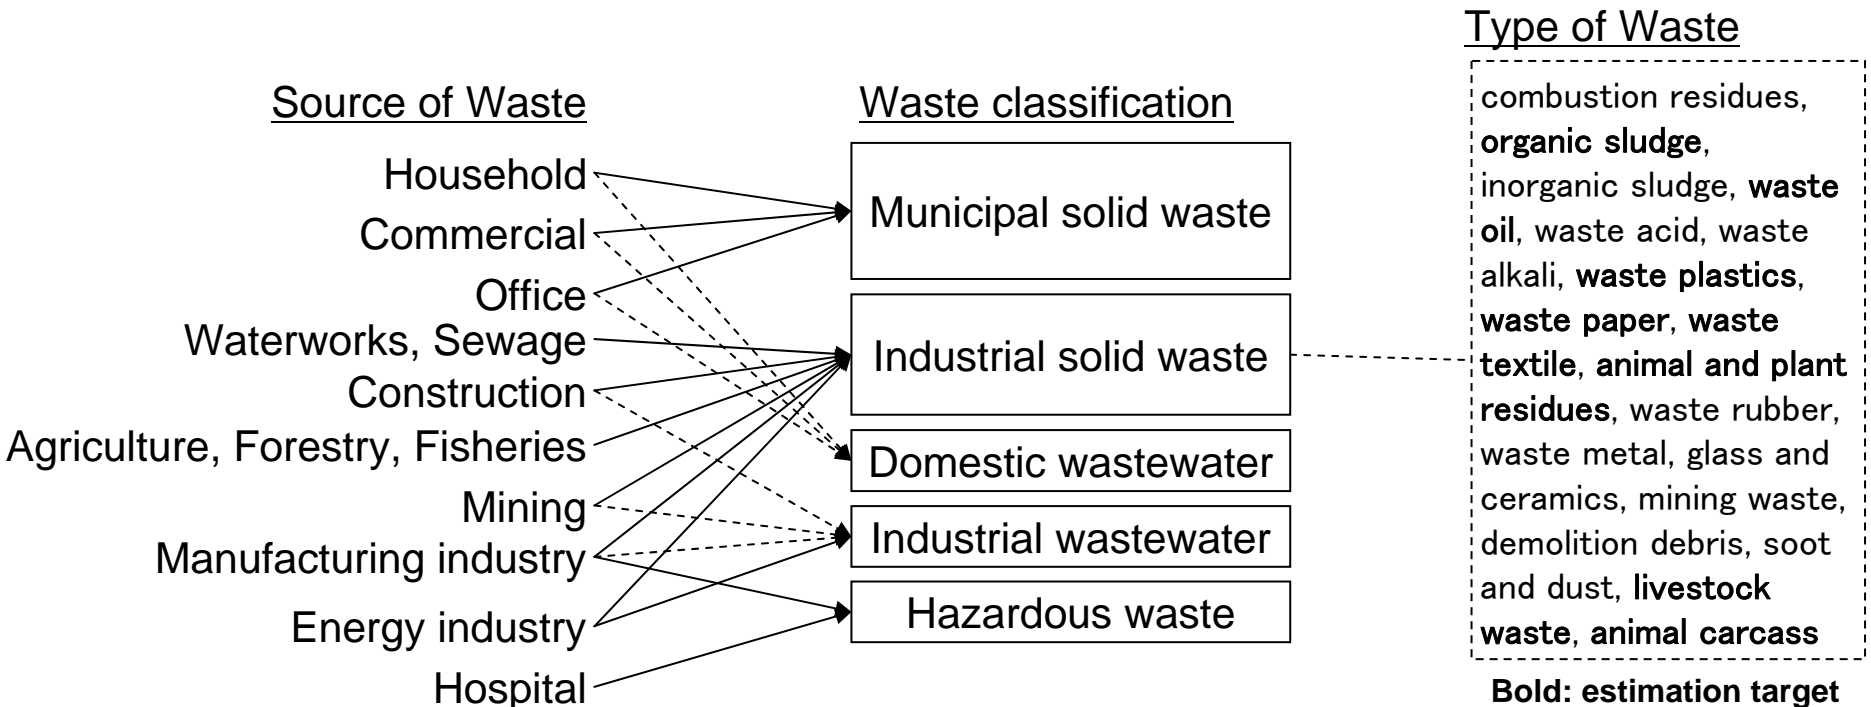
Source of Waste

Household
Commercial
Office
Waterworks, Sewage
Construction
Agriculture, Forestry, Fisheries
Mining
Manufacturing industry
Energy industry
Hospital

Waste classification

Municipal solid waste
Industrial solid waste
Domestic wastewater
Industrial wastewater
Hazardous waste

Type of Waste

combustion residues, organic sludge, inorganic sludge, waste oil, waste acid, waste alkali, waste plastics, waste paper, waste textile, animal and plant residues, waste rubber, waste metal, glass and ceramics, mining waste, demolition debris, soot and dust, livestock waste, animal carcass

Bold: estimation target